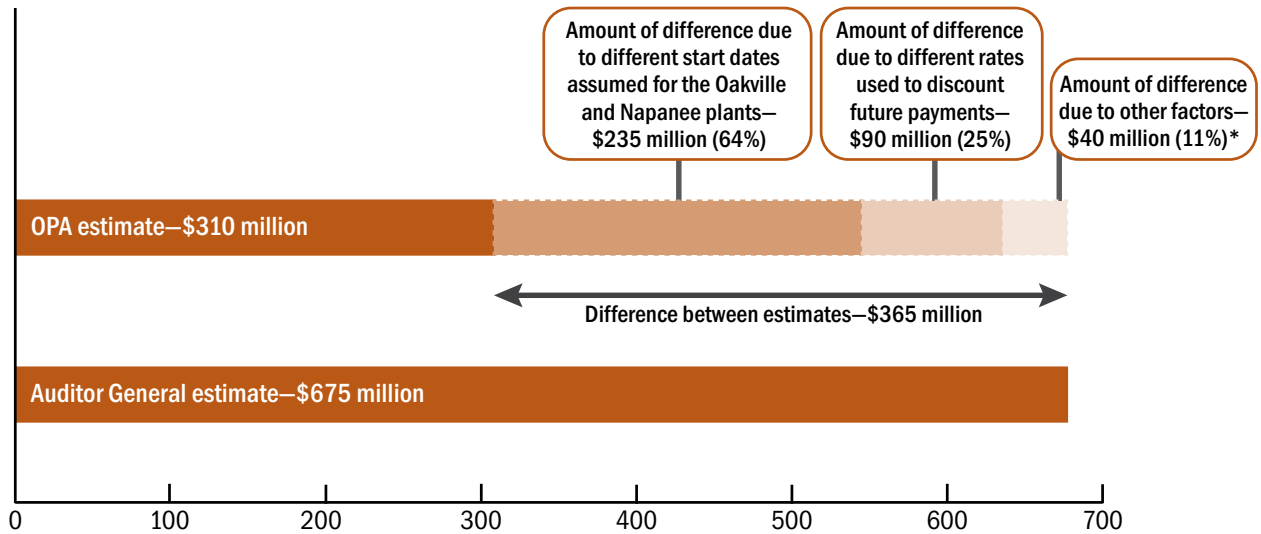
Amount of difference due to different start dates assumed for the Oakville and Napanee plants—$235 million (64%)

Amount of difference due to different rates used to discount future payments—$90 million (25%)

Amount of difference due to other factors—$40 million (11%)*

OPA estimate—$310 million

Difference between estimates—$365 million

Auditor General estimate—$675 million

0
100
200
300
400
500
600
700